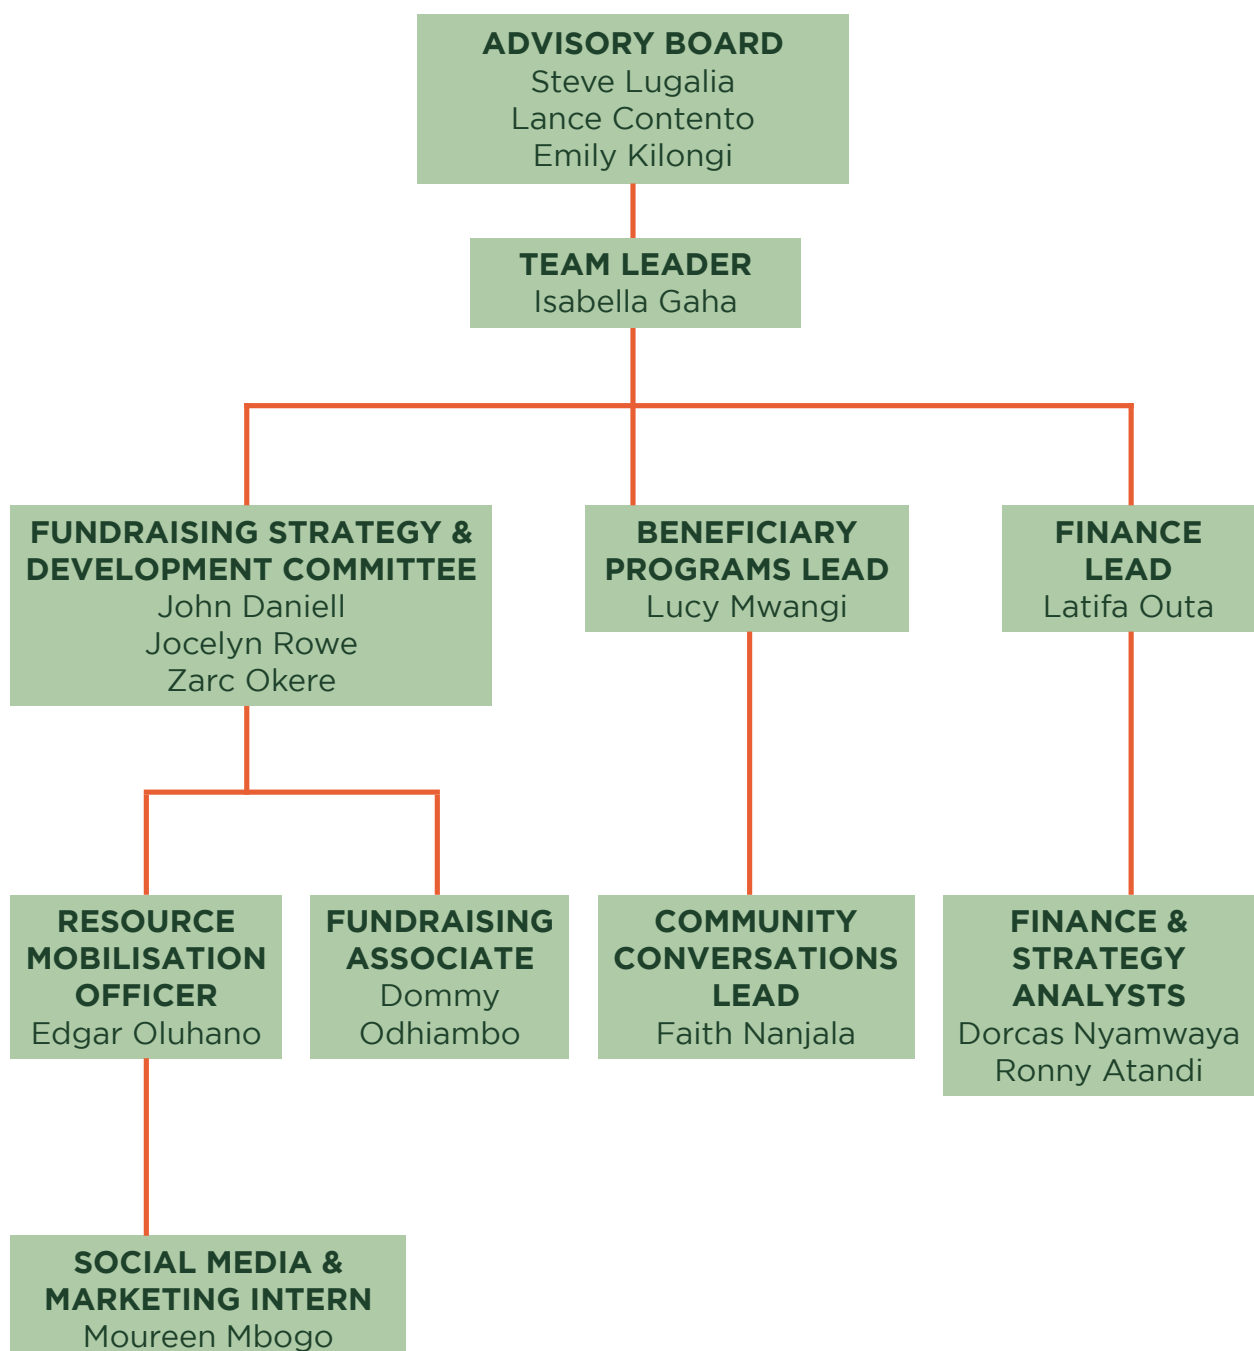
ADVISORY BOARD
Steve Lugalia
Lance Contento
Emily Kilongi

TEAM LEADER
Isabella Gaha

FUNDRAISING STRATEGY & DEVELOPMENT COMMITTEE
John Daniell
Jocelyn Rowe
Zarc Okere

BENEFICIARY PROGRAMS LEAD
Lucy Mwangi

FINANCE LEAD
Latifa Outa

RESOURCE MOBILISATION OFFICER
Edgar Oluhano

FUNDRAISING ASSOCIATE
Dommy Odhiambo

COMMUNITY CONVERSATIONS LEAD
Faith Nanjala

FINANCE & STRATEGY ANALYSTS
Dorcas Nyamwaya
Ronny Atandi

SOCIAL MEDIA & MARKETING INTERN
Moureen Mbogo